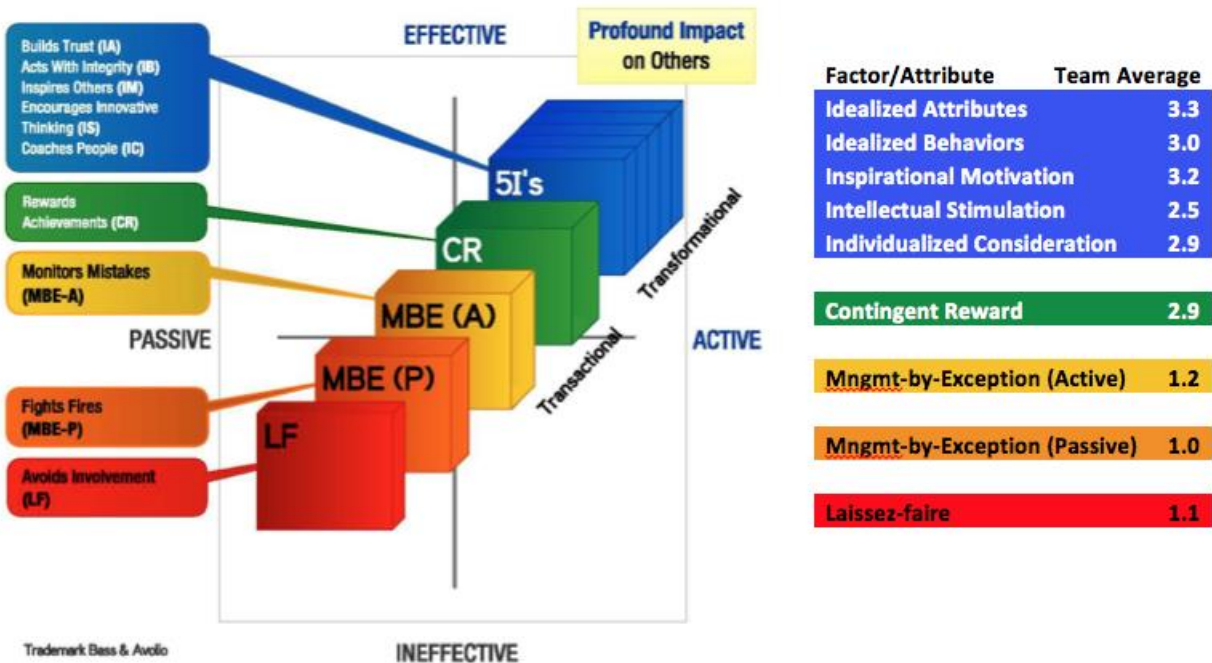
Builds Trust (IA)
Acts With Integrity (IB)
Inspires Others (IM)
Encourages Innovative Thinking (IS)
Coaches People (IC)

EFFECTIVE

Profound Impact on Others

Rewards Achievements (CR)

Monitors Mistakes (MBE-A)

PASSIVE

Fights Fires (MBE-P)

Avoids Involvement (LF)

5I's

CR

MBE (A)

MBE (P)

LF

Transformational

Transactional

ACTIVE

INEFFECTIVE

Trademark Bass & Avolio

| Factor/Attribute | Team Average |
|---|---|
| Idealized Attributes | 3.3 |
| Idealized Behaviors | 3.0 |
| Inspirational Motivation | 3.2 |
| Intellectual Stimulation | 2.5 |
| Individualized Consideration | 2.9 |
| Contingent Reward | 2.9 |
| Mngmt-by-Exception (Active) | 1.2 |
| Mngmt-by-Exception (Passive) | 1.0 |
| Laissez-faire | 1.1 |